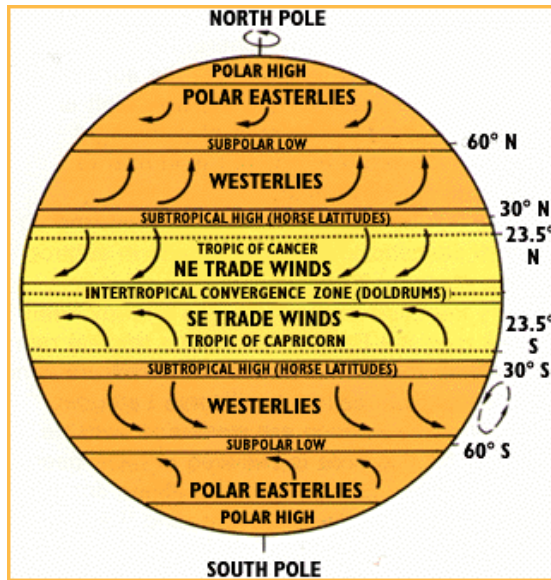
NORTH POLE
POLAR HIGH
POLAR EASTERLIES
SUBPOLAR LOW
60° N
WESTERLIES
SUBTROPICAL HIGH (HORSE LATITUDES)
30° N
TROPIC OF CANCER
23.5° N
NE TRADE WINDS
INTERTROPICAL CONVERGENCE ZONE (DOLDRUMS)
SE TRADE WINDS
TROPIC OF CAPRICORN
23.5° S
SUBTROPICAL HIGH (HORSE LATITUDES)
30° S
WESTERLIES
SUBPOLAR LOW
60° S
POLAR EASTERLIES
POLAR HIGH
SOUTH POLE